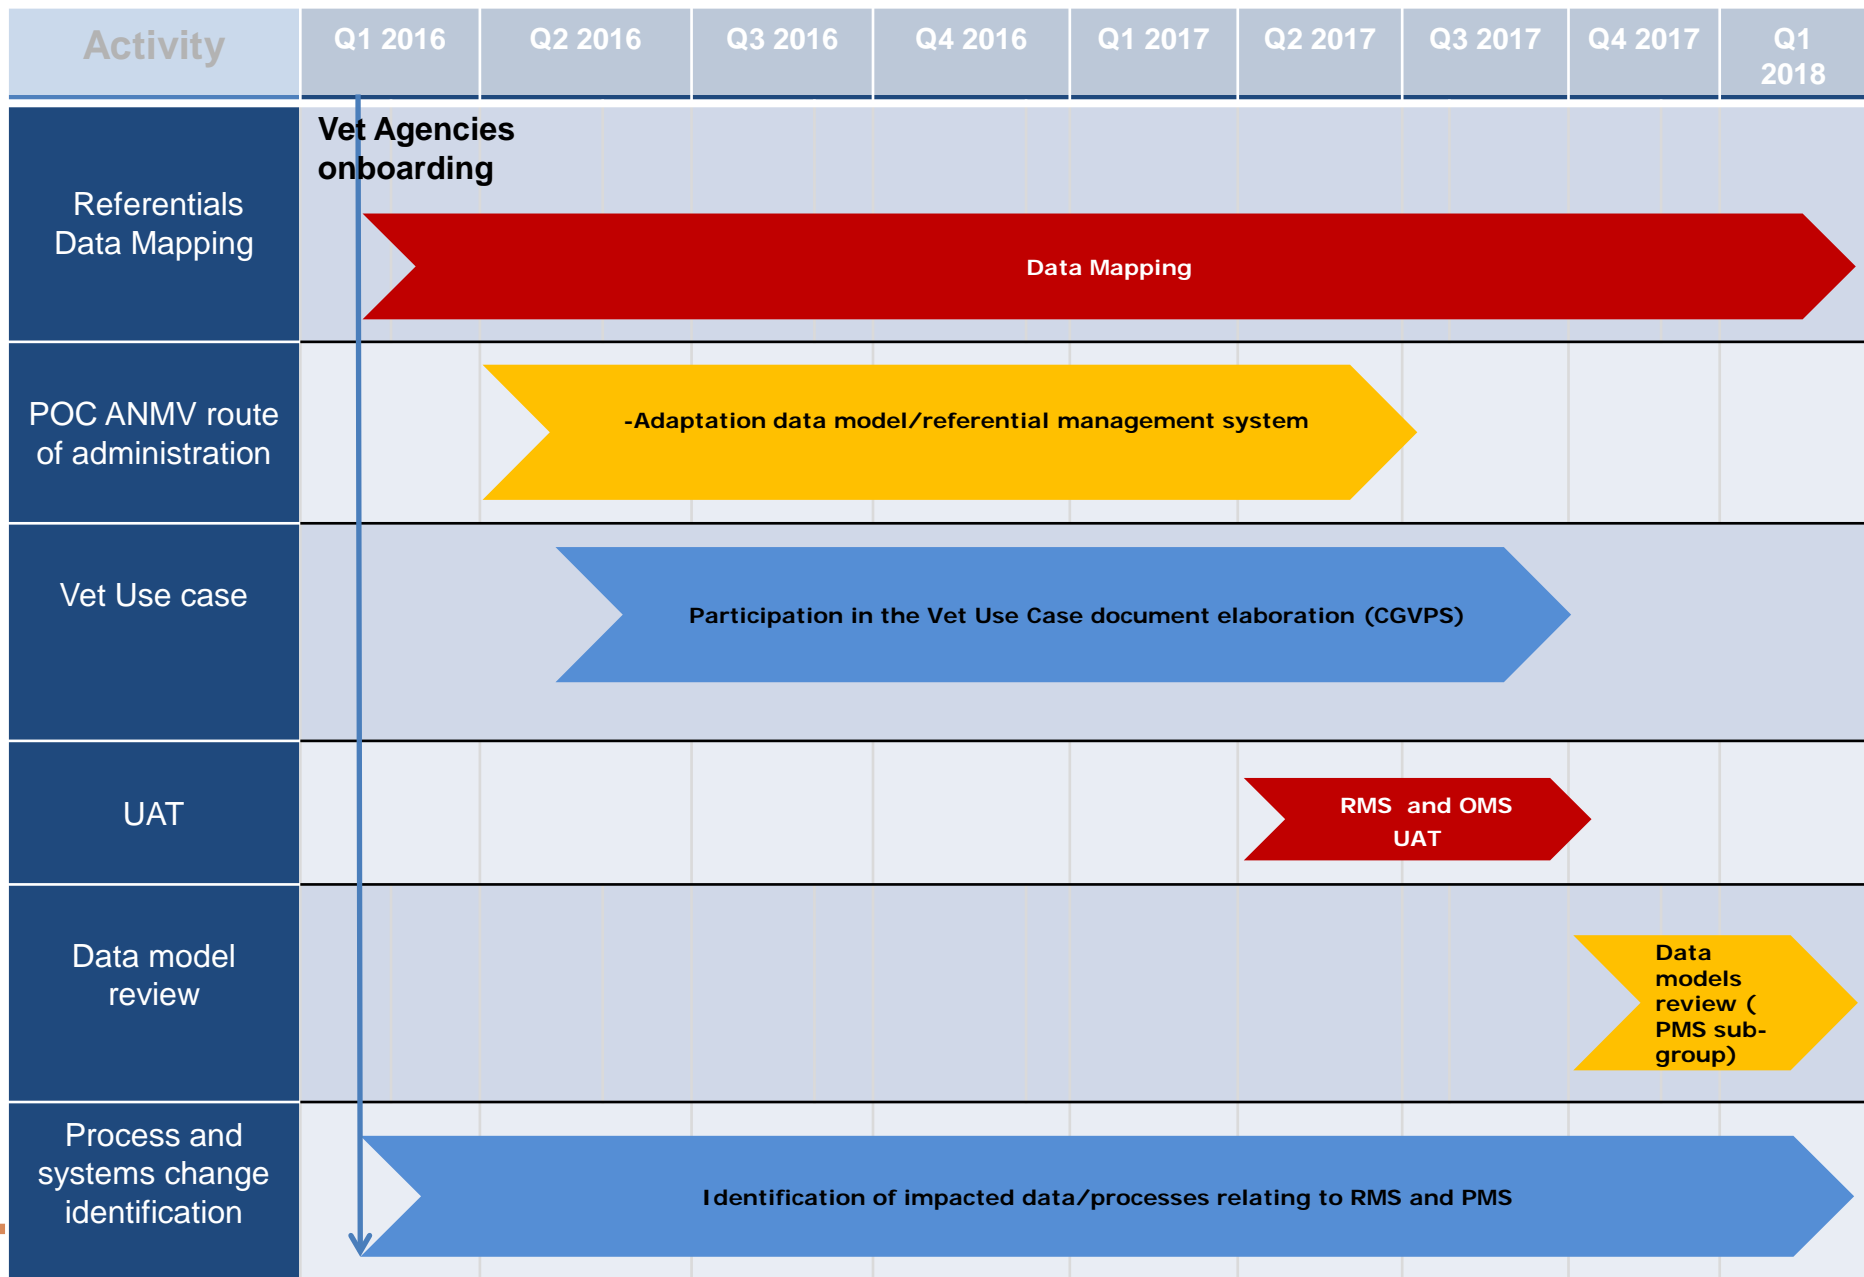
| Activity | Q1 2016 | Q2 2016 | Q3 2016 | Q4 2016 | Q1 2017 | Q2 2017 | Q3 2017 | Q4 2017 | Q1 2018 |
|---|---|---|---|---|---|---|---|---|---|
| Referentials Data Mapping | Vet Agencies onboarding | | | | | | | | |
| | Data Mapping | | | | | | | | |
| POC ANMV route of administration | | -Adaptation data model/referential management system | | | | | | | |
| Vet Use case | | Participation in the Vet Use Case document elaboration (CGVPS) | | | | | | | |
| UAT | | | | | | RMS and OMS UAT | | | |
| Data model review | | | | | | | | Data models review ( PMS sub-group) | |
| Process and systems change identification | Identification of impacted data/processes relating to RMS and PMS | | | | | | | | |